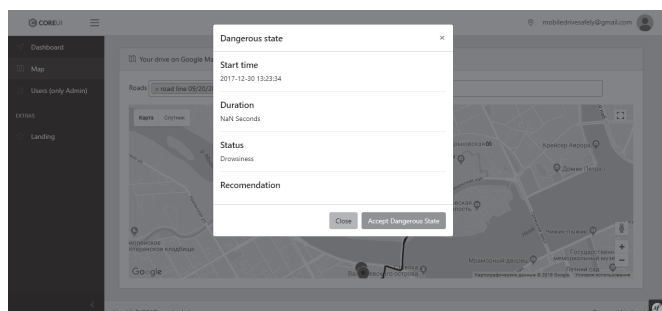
COREUI

mobiledrivesafely@gmail.com

Dashboard

Map

Users (only Admin)

EXTRAS

Landing

Your drive on Google Ma

Roads

- road line 09/20/2

Карта

Спутник

Google

Dangerous state

×

Start time

2017-12-30 13:23:34

Duration

NaN Seconds

Status

Drowsiness

Recomendation

Close

Accept Dangerous State